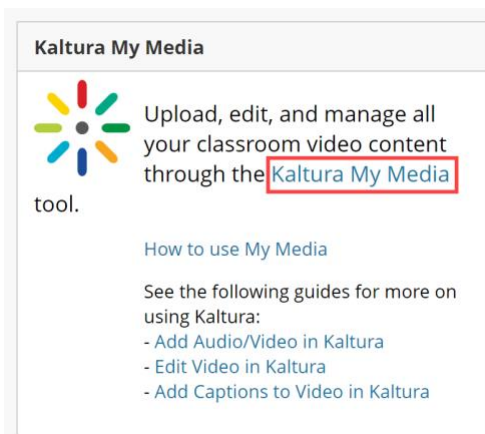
Kaltura My Media

Upload, edit, and manage all your classroom video content through the Kaltura My Media tool.

How to use My Media

See the following guides for more on using Kaltura:
- Add Audio/Video in Kaltura
- Edit Video in Kaltura
- Add Captions to Video in Kaltura